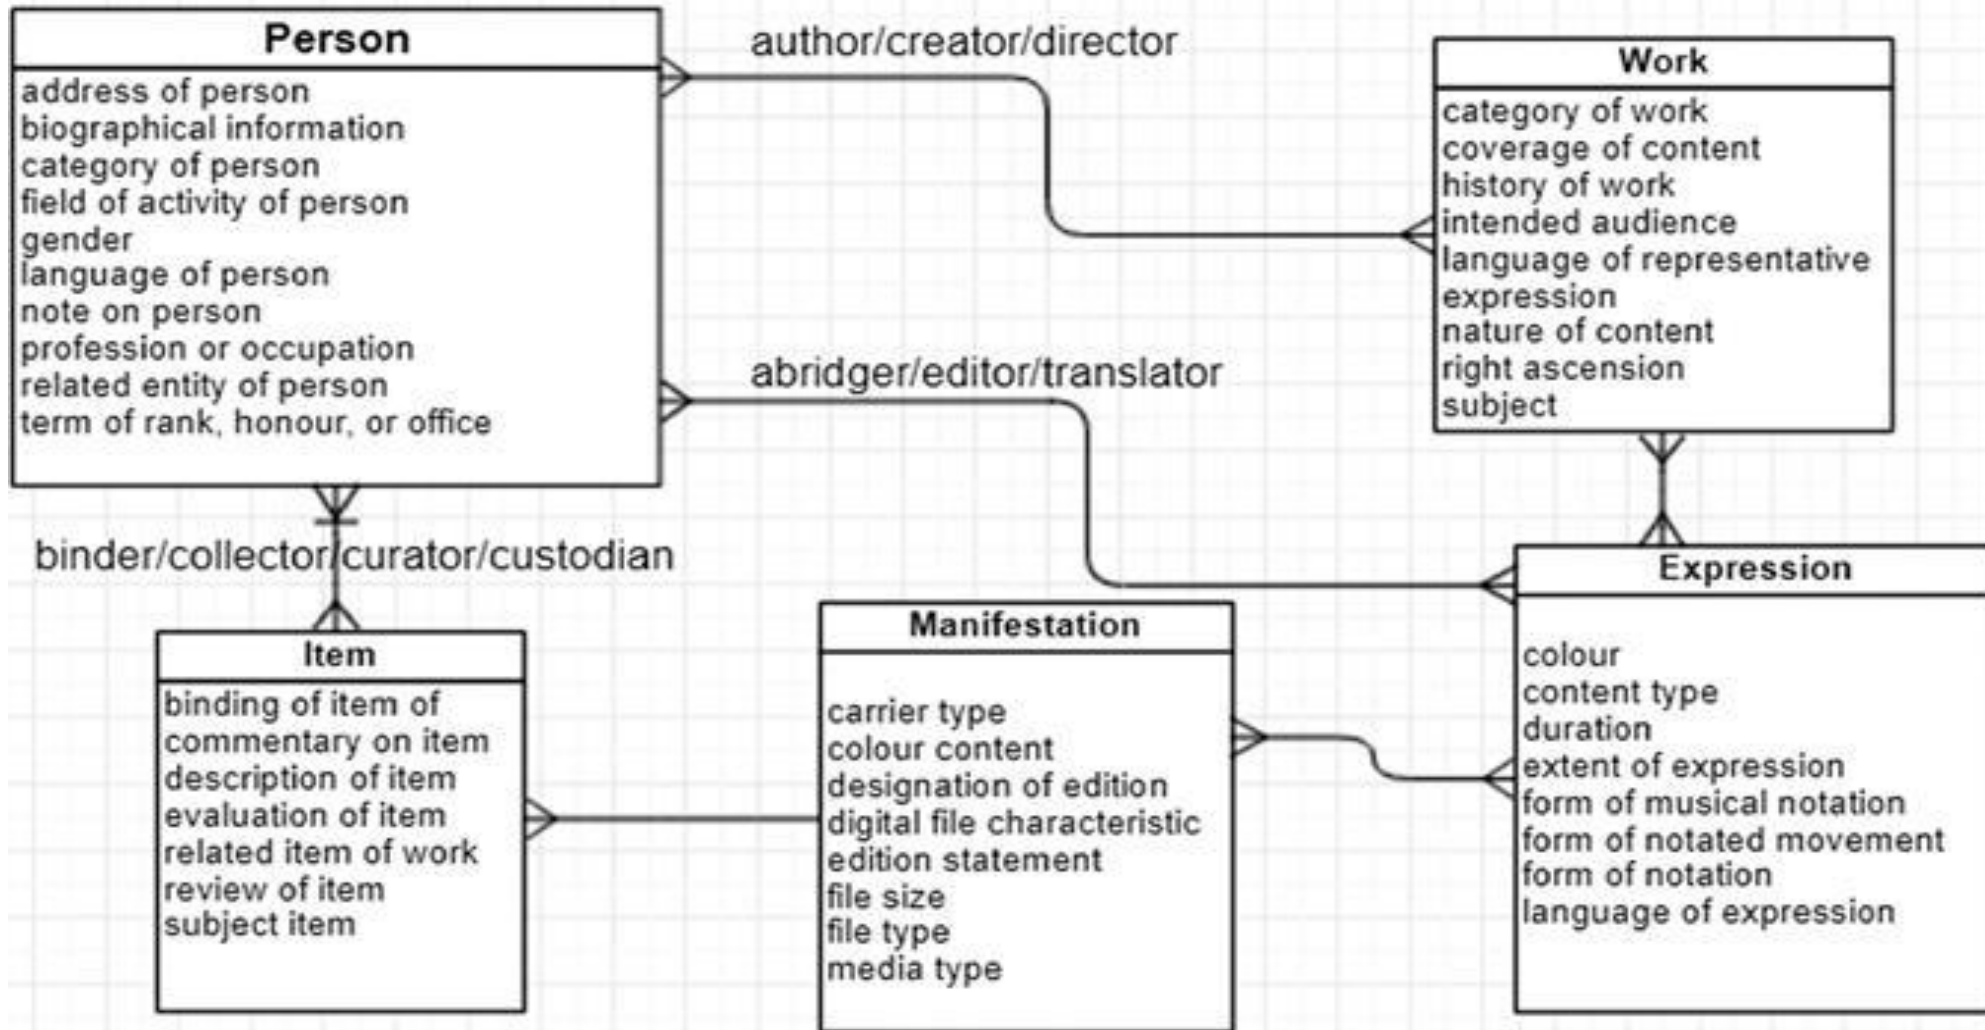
Person
address of person
biographical information
category of person
field of activity of person
gender
language of person
note on person
profession or occupation
related entity of person
term of rank, honour, or office

author/creator/director

Work
category of work
coverage of content
history of work
intended audience
language of representative expression
nature of content
right ascension
subject

abridger/editor/translator

binder/collector/curator/custodian

Item
binding of item of
commentary on item
description of item
evaluation of item
related item of work
review of item
subject item

Manifestation
carrier type
colour content
designation of edition
digital file characteristic
edition statement
file size
file type
media type

Expression
colour
content type
duration
extent of expression
form of musical notation
form of notated movement
form of notation
language of expression